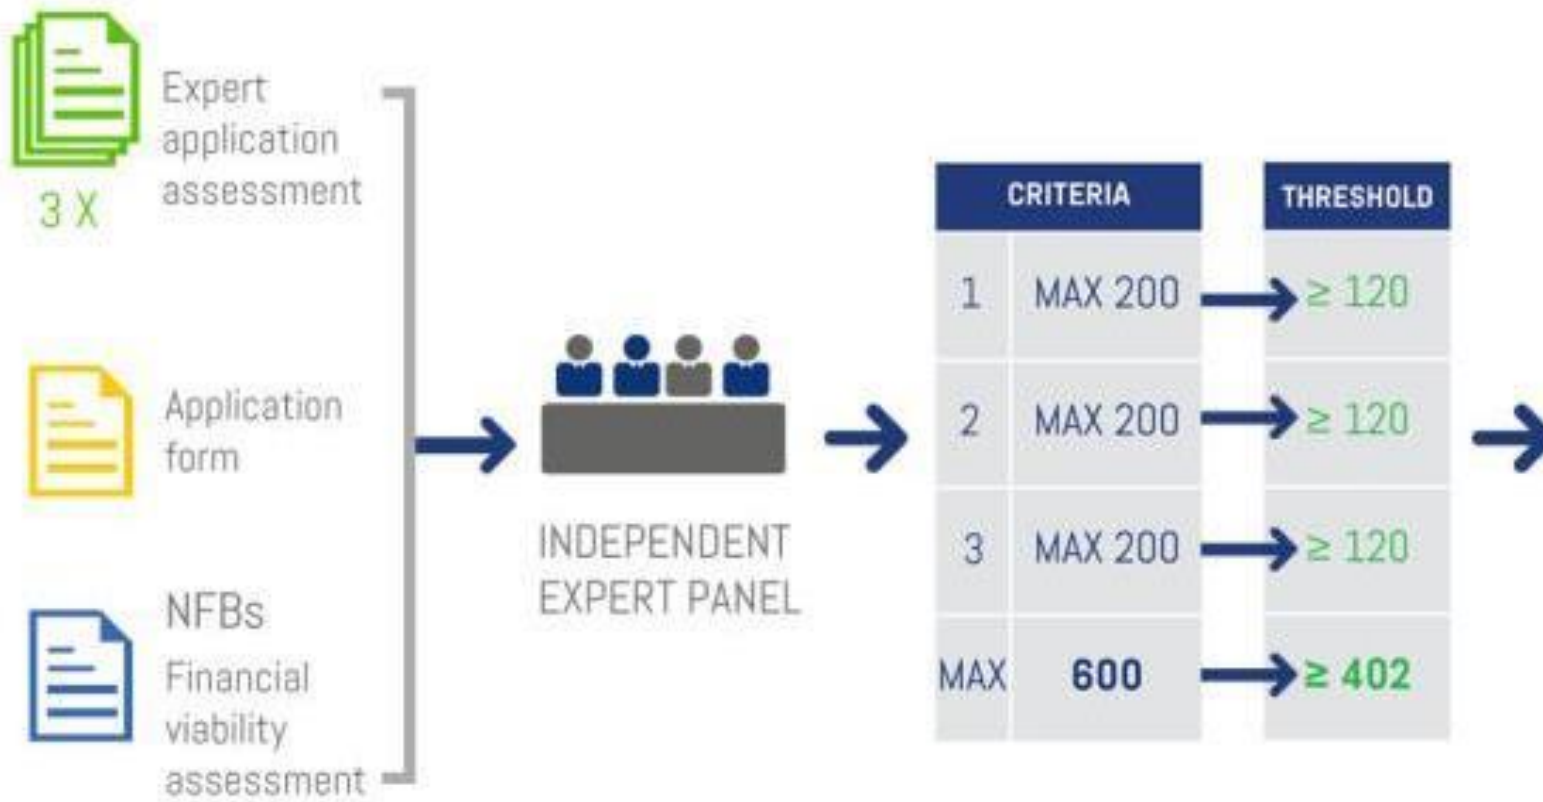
3 X

Expert application assessment

Application form

NFBs

Financial viability assessment

INDEPENDENT EXPERT PANEL

| CRITERIA | | THRESHOLD |
|---|---|---|
| 1 | MAX 200 | ≥ 120 |
| 2 | MAX 200 | ≥ 120 |
| 3 | MAX 200 | ≥ 120 |
| MAX | 600 | ≥ 402 |